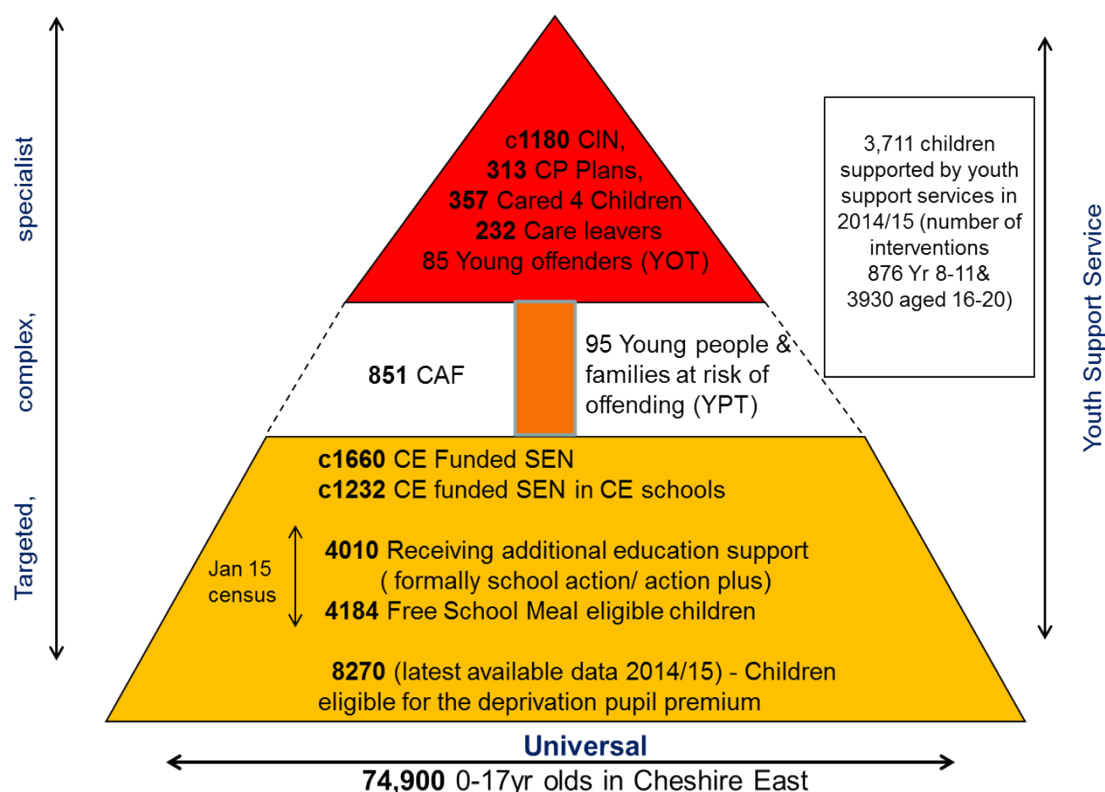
Targeted, complex, specialist

c1180 CIN,
313 CP Plans,
357 Cared 4 Children
232 Care leavers
85 Young offenders (YOT)

851 CAF

95 Young people & families at risk of offending (YPT)

c1660 CE Funded SEN
c1232 CE funded SEN in CE schools

Jan 15 census

4010 Receiving additional education support ( formally school action/ action plus)
4184 Free School Meal eligible children

8270 (latest available data 2014/15) - Children eligible for the deprivation pupil premium

3,711 children supported by youth support services in 2014/15 (number of interventions 876 Yr 8-11& 3930 aged 16-20)

Youth Support Service

Universal
74,900 0-17yr olds in Cheshire East